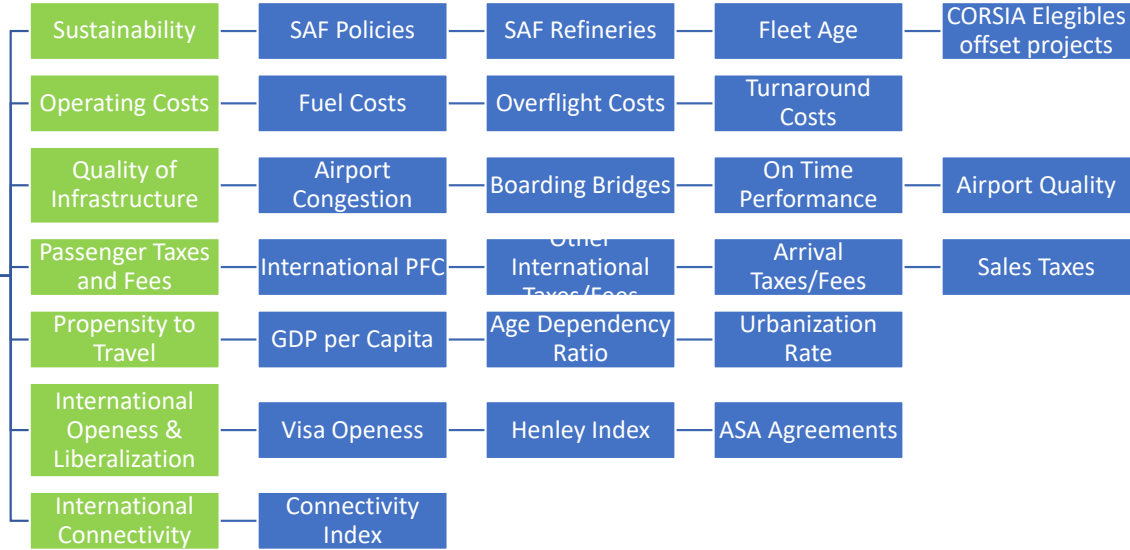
Sustainability
SAF Policies
SAF Refineries
Fleet Age
CORSIA Elegibles offset projects

Operating Costs
Fuel Costs
Overflight Costs
Turnaround Costs

Quality of Infrastructure
Airport Congestion
Boarding Bridges
On Time Performance
Airport Quality

Passenger Taxes and Fees
International PFC
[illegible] International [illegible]
Arrival Taxes/Fees
Sales Taxes

Propensity to Travel
GDP per Capita
Age Dependency Ratio
Urbanization Rate

International Openess & Liberalization
Visa Openess
Henley Index
ASA Agreements

International Connectivity
Connectivity Index